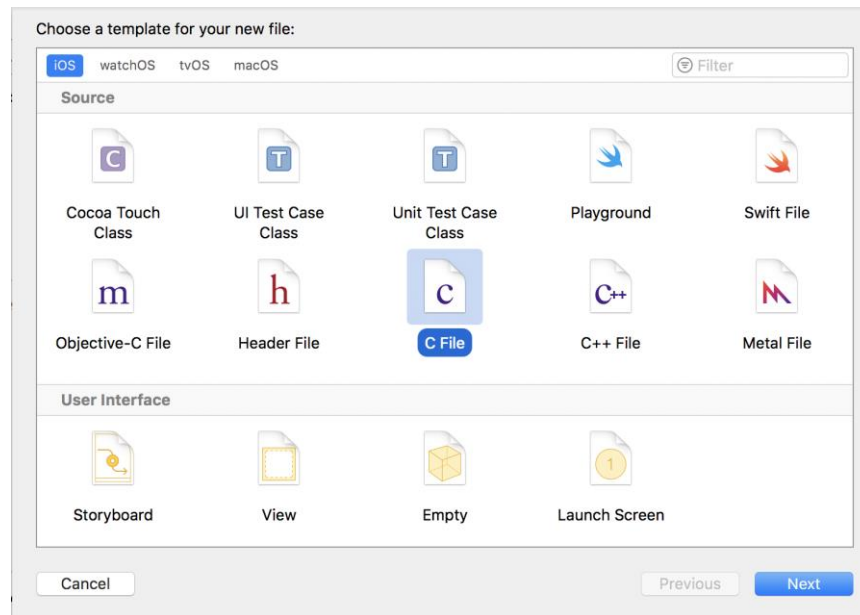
Choose a template for your new file:

iOS watchOS tvOS macOS

Filter

Source

C
Cocoa Touch Class

T
UI Test Case Class

T
Unit Test Case Class

Playground

Swift File

m
Objective-C File

h
Header File

c
C File

C++
C++ File

Metal File

User Interface

Storyboard

View

Empty

1
Launch Screen

Cancel

Previous

Next